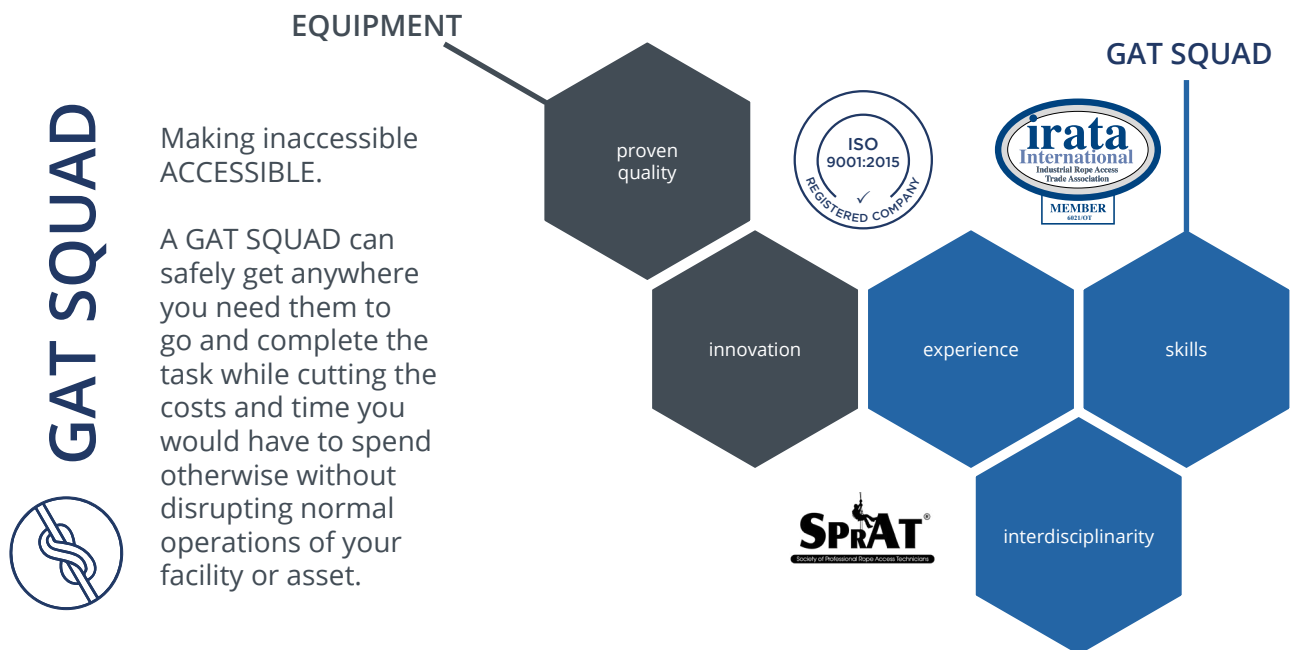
GAT SQUAD

Making inaccessible ACCESSIBLE.

A GAT SQUAD can safely get anywhere you need them to go and complete the task while cutting the costs and time you would have to spend otherwise without disrupting normal operations of your facility or asset.

EQUIPMENT

GAT SQUAD

proven quality

ISO 9001:2015 REGISTERED COMPANY

irata International Industrial Rope Access Trade Association MEMBER 6021/OT

innovation

experience

skills

SPRAT® Society of Professional Rope Access Technicians

interdisciplinarity